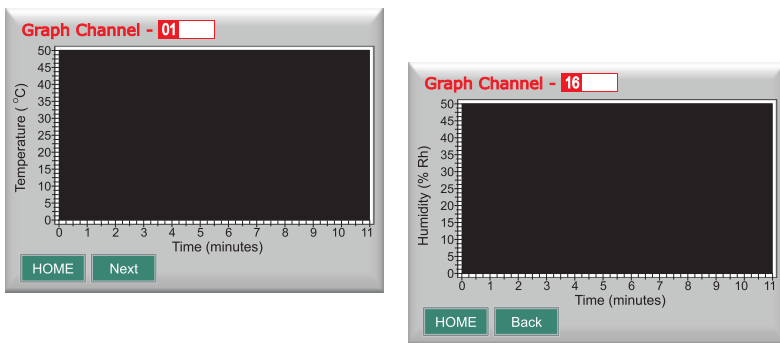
Graph Channel - 01

50
45
40
35
30
25
20
15
10
5
0

Temperature (°C)

0 1 2 3 4 5 6 7 8 9 10 11

Time (minutes)

HOME Next

Graph Channel - 16

50
45
40
35
30
25
20
15
10
5
0

Humidity (% Rh)

0 1 2 3 4 5 6 7 8 9 10 11

Time (minutes)

HOME Back